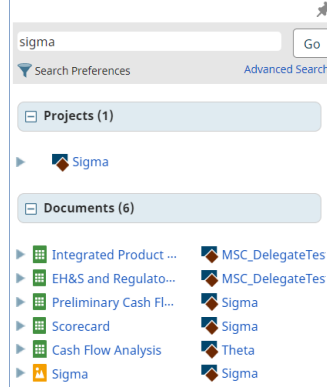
sigma

Go

Search Preferences

Advanced Search

Projects (1)

Sigma

Documents (6)

| | |
|---|---|
| Integrated Product ... | MSC_DelegateTes |
| EH&S and Regulato... | MSC_DelegateTes |
| Preliminary Cash Fl... | Sigma |
| Scorecard | Sigma |
| Cash Flow Analysis | Theta |
| Sigma | Sigma |